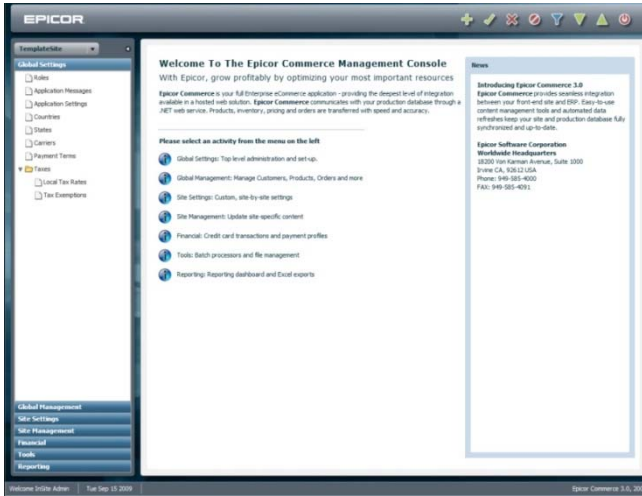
EPICOR

TemplateSite

Global Settings

Roles

Application Messages

Application Settings

Countries

States

Carriers

Payment Terms

Taxes

Local Tax Rates

Tax Exemptions

Global Management

Site Settings

Site Management

Financial

Tools

Reporting

Welcome To The Epicor Commerce Management Console

With Epicor, grow profitably by optimizing your most important resources

Epicor Commerce is your full Enterprise eCommerce application - providing the deepest level of integration available in a hosted web solution. Epicor Commerce communicates with your production database through a .NET web service. Products, inventory, pricing and orders are transferred with speed and accuracy.

Please select an activity from the menu on the left

Global Settings: Top level administration and set-up.

Global Management: Manage Customers, Products, Orders and more

Site Settings: Custom, site-by-site settings

Site Management: Update site-specific content

Financial: Credit card transactions and payment profiles

Tools: Batch processors and file management

Reporting: Reporting dashboard and Excel exports

News

Introducing Epicor Commerce 3.0

Epicor Commerce provides seamless integration between your front-end site and ERP. Easy-to-use content management tools and automated data refreshes keep your site and production database fully synchronized and up-to-date.

Epicor Software Corporation
Worldwide Headquarters
18200 Von Karman Avenue, Suite 1000
Irvine CA, 92612 USA
Phone: 949-585-4000
FAX: 949-585-4091

Welcome InSite Admin | Tue Sep 15 2009

Epicor Commerce 3.0, 20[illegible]